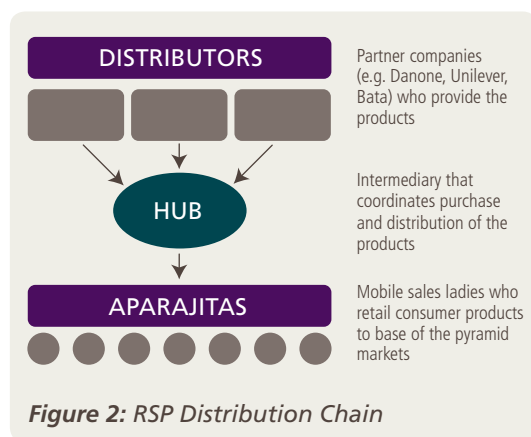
DISTRIBUTORS

Partner companies (e.g. Danone, Unilever, Bata) who provide the products

HUB

Intermediary that coordinates purchase and distribution of the products

APARAJITAS

Mobile sales ladies who retail consumer products to base of the pyramid markets

*Figure 2:* *RSP Distribution Chain*